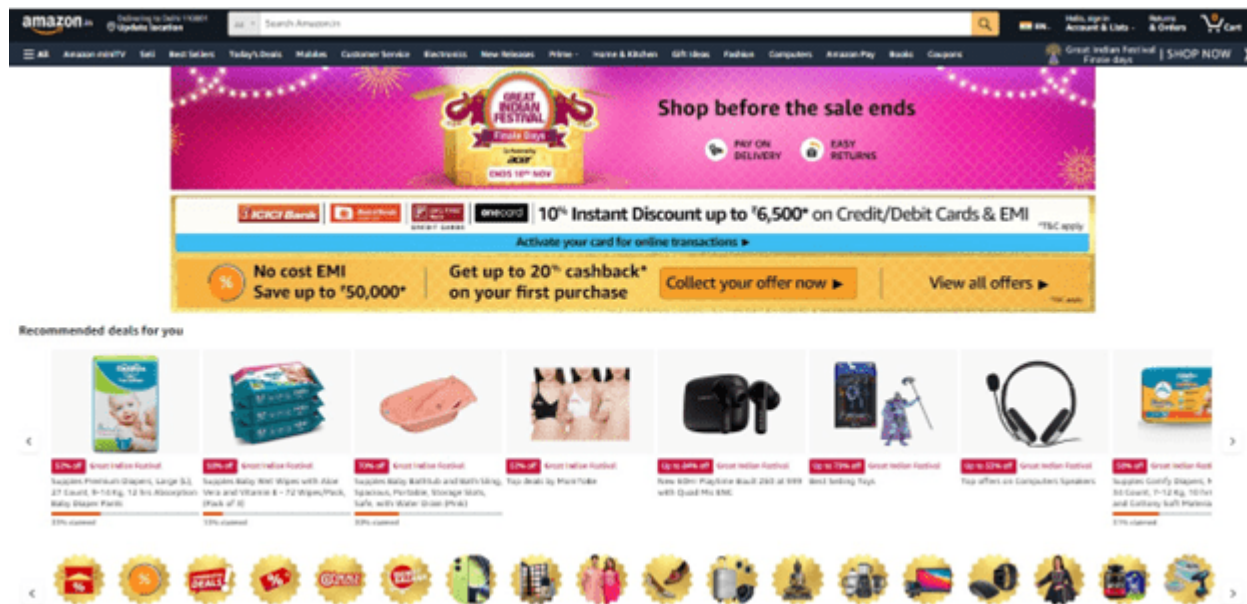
amazon.in

Delivering to Delhi 110001
Update location

All

Search Amazon.in

EN

Hello, sign in
Account & Lists

Returns
& Orders

Cart

All

Amazon miniTV

Sell

Best Sellers

Today's Deals

Mobiles

Customer Service

Electronics

New Releases

Prime

Home & Kitchen

Gift Ideas

Fashion

Computers

Amazon Pay

Books

Coupons

Great Indian Festival
Finale days

| SHOP NOW

GREAT INDIAN FESTIVAL
Finale Days

acer

ENDS 10th NOV

Shop before the sale ends

PAY ON DELIVERY

EASY RETURNS

ICICI Bank

Bank of Baroda

IDFC FIRST

onecard

10% Instant Discount up to ₹6,500* on Credit/Debit Cards & EMI

*T&C apply

Activate your card for online transactions ►

No cost EMI
Save up to ₹50,000*

Get up to 20% cashback*
on your first purchase

Collect your offer now ►

View all offers ►

*T&C apply

Recommended deals for you

52% off

Great Indian Festival

Supples Premium Diapers, Large (L), 27 Count, 9-14 Kg, 12 hrs Absorption Baby Diaper Pants

33% claimed

50% off

Great Indian Festival

Supples Baby Wet Wipes with Aloe Vera and Vitamin E - 72 Wipes/Pack, (Pack of 3)

70% off

Great Indian Festival

Supples Baby Bathtub and Bath Sling, Spacious, Portable, Storage Slots, Safe, with Water Drain (Pink)

30% claimed

57% off

Great Indian Festival

Top deals by MarkTube

Up to 64% off

Great Indian Festival

New 60Hr Playtime Boult Z60 at 999 with Quad Mic ENC

Up to 75% off

Great Indian Festival

Best Selling Toys

Up to 55% off

Great Indian Festival

Top offers on Computers Speakers

50% off

Great Indian Festival

Supples Comfy Diapers, 50 Count, 7-12 Kg, 10 hrs and Cottony Soft Material

51% claimed

DEALS

%